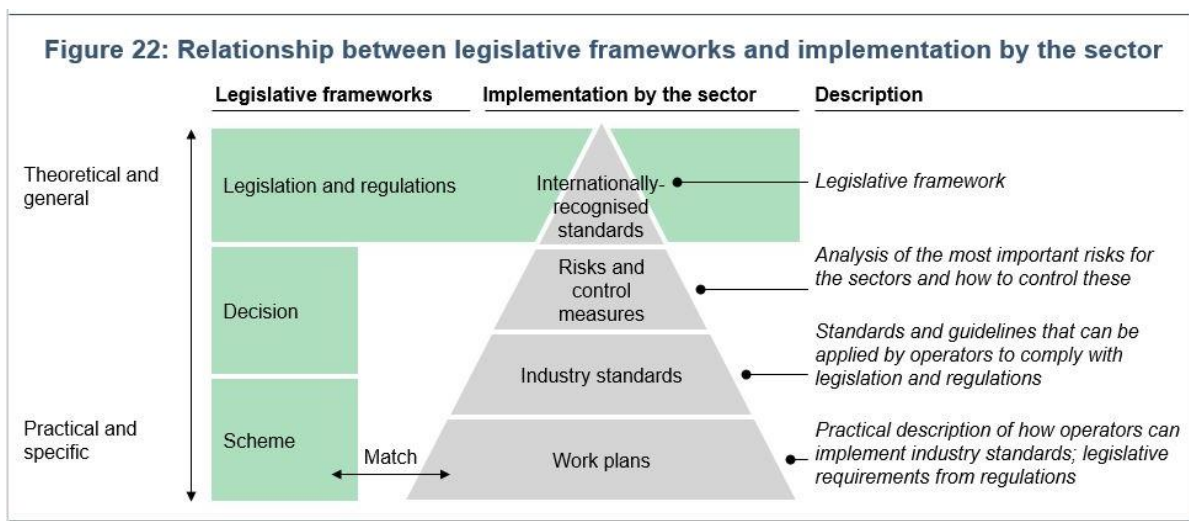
Figure 22: Relationship between legislative frameworks and implementation by the sector

Legislative frameworks

Implementation by the sector

Description

Theoretical and general

Practical and specific

Legislation and regulations

Decision

Scheme

Match

Internationally-recognised standards

Risks and control measures

Industry standards

Work plans

Legislative framework

Analysis of the most important risks for the sectors and how to control these

Standards and guidelines that can be applied by operators to comply with legislation and regulations

Practical description of how operators can implement industry standards; legislative requirements from regulations